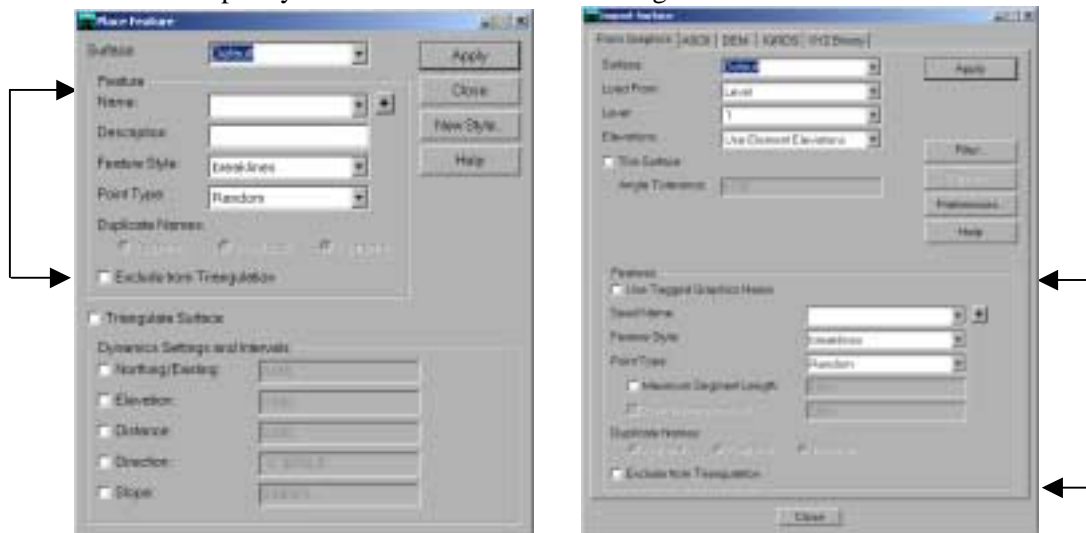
Place Feature

Surface: Default

Apply

Feature

Name:

Close

Description:

New Style...

Feature Style: Breaklines

Help

Point Type: Random

Duplicate Names:

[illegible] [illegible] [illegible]

Exclude from Triangulation

Triangulate Surface

Dynamics Settings and Intervals

Northing/Easting: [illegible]

Elevation: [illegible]

Distance: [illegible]

Direction: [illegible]

Slope: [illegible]

Import Surface

From Graphics | ASCII | DEM | IGRDS | XYZ Binary

Surface: Default

Apply

Load From: Level

Level: 1

Elevations: Use Element Elevations

Filter...

Thin Surface

Angle Tolerance: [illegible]

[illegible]

Preferences...

Help

Features

Use Tagged Graphics Names

Seed Name:

Feature Style: Linestrings

Point Type: Random

Maximum Segment Length: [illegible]

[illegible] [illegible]

Duplicate Names:

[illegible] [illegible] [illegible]

Exclude from Triangulation

Close